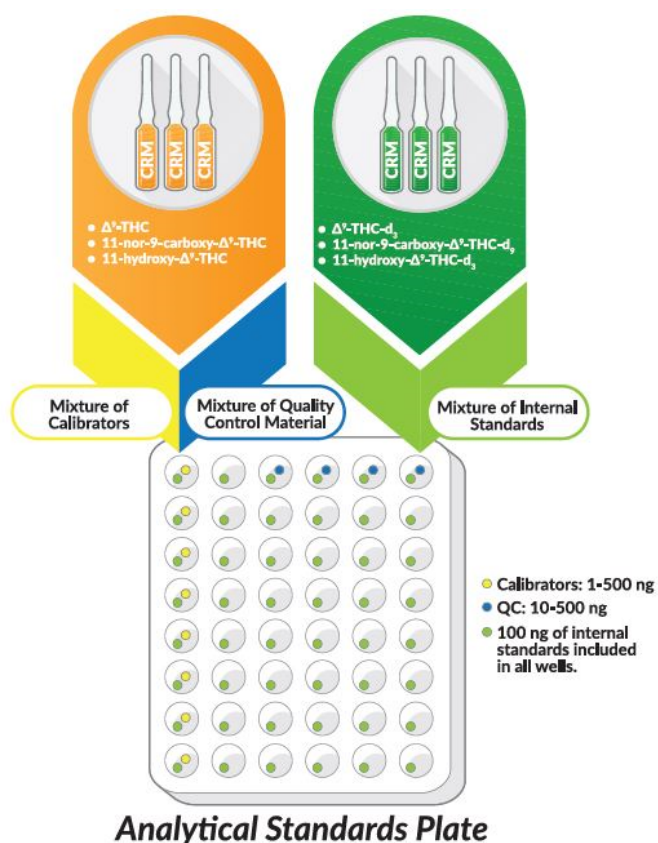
CRM CRM CRM

• $\Delta^9$-THC
• 11-nor-9-carboxy-$\Delta^9$-THC
• 11-hydroxy-$\Delta^9$-THC

CRM CRM CRM

• $\Delta^9$-THC-$d_3$
• 11-nor-9-carboxy-$\Delta^9$-THC-$d_9$
• 11-hydroxy-$\Delta^9$-THC-$d_3$

Mixture of Calibrators

Mixture of Quality Control Material

Mixture of Internal Standards

• Calibrators: 1-500 ng
• QC: 10-500 ng
• 100 ng of internal standards included in all wells.

Analytical Standards Plate